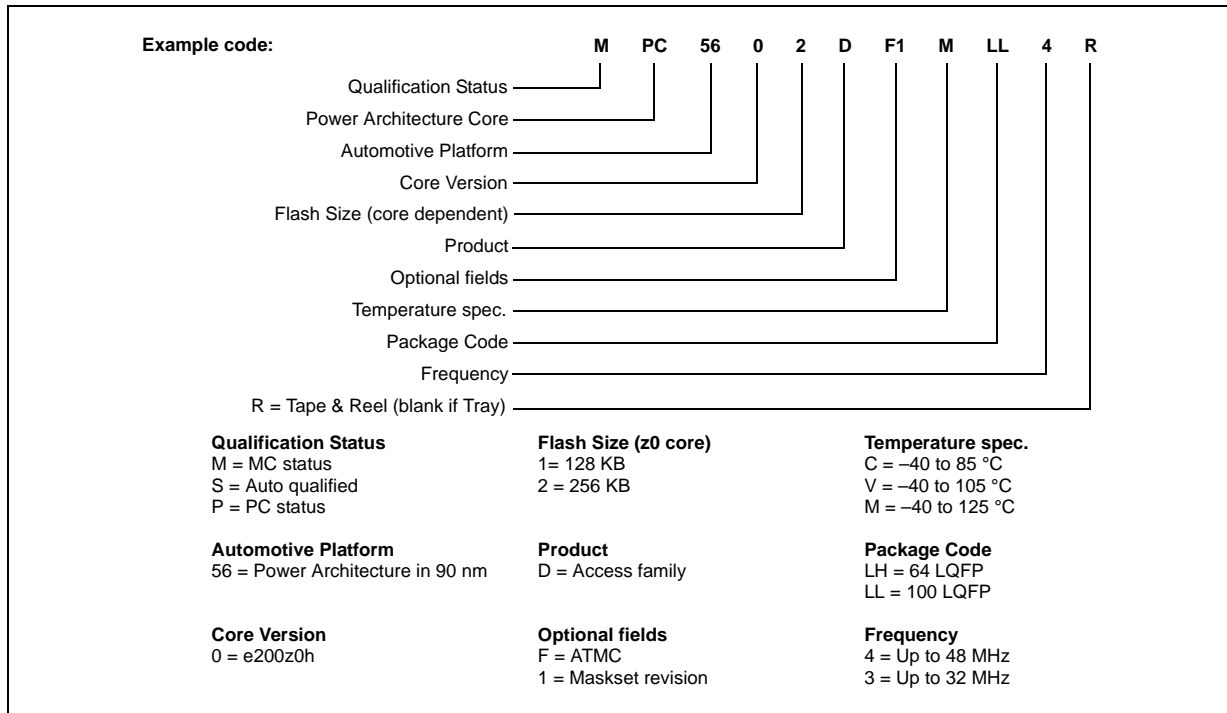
Example code: M PC 56 0 2 D F1 M LL 4 R

Qualification Status
Power Architecture Core
Automotive Platform
Core Version
Flash Size (core dependent)
Product
Optional fields
Temperature spec.
Package Code
Frequency
R = Tape & Reel (blank if Tray)

Qualification Status
M = MC status
S = Auto qualified
P = PC status

Automotive Platform
56 = Power Architecture in 90 nm

Core Version
0 = e200z0h

Flash Size (z0 core)
1= 128 KB
2 = 256 KB

Product
D = Access family

Optional fields
F = ATMC
1 = Maskset revision

Temperature spec.
C = –40 to 85 °C
V = –40 to 105 °C
M = –40 to 125 °C

Package Code
LH = 64 LQFP
LL = 100 LQFP

Frequency
4 = Up to 48 MHz
3 = Up to 32 MHz